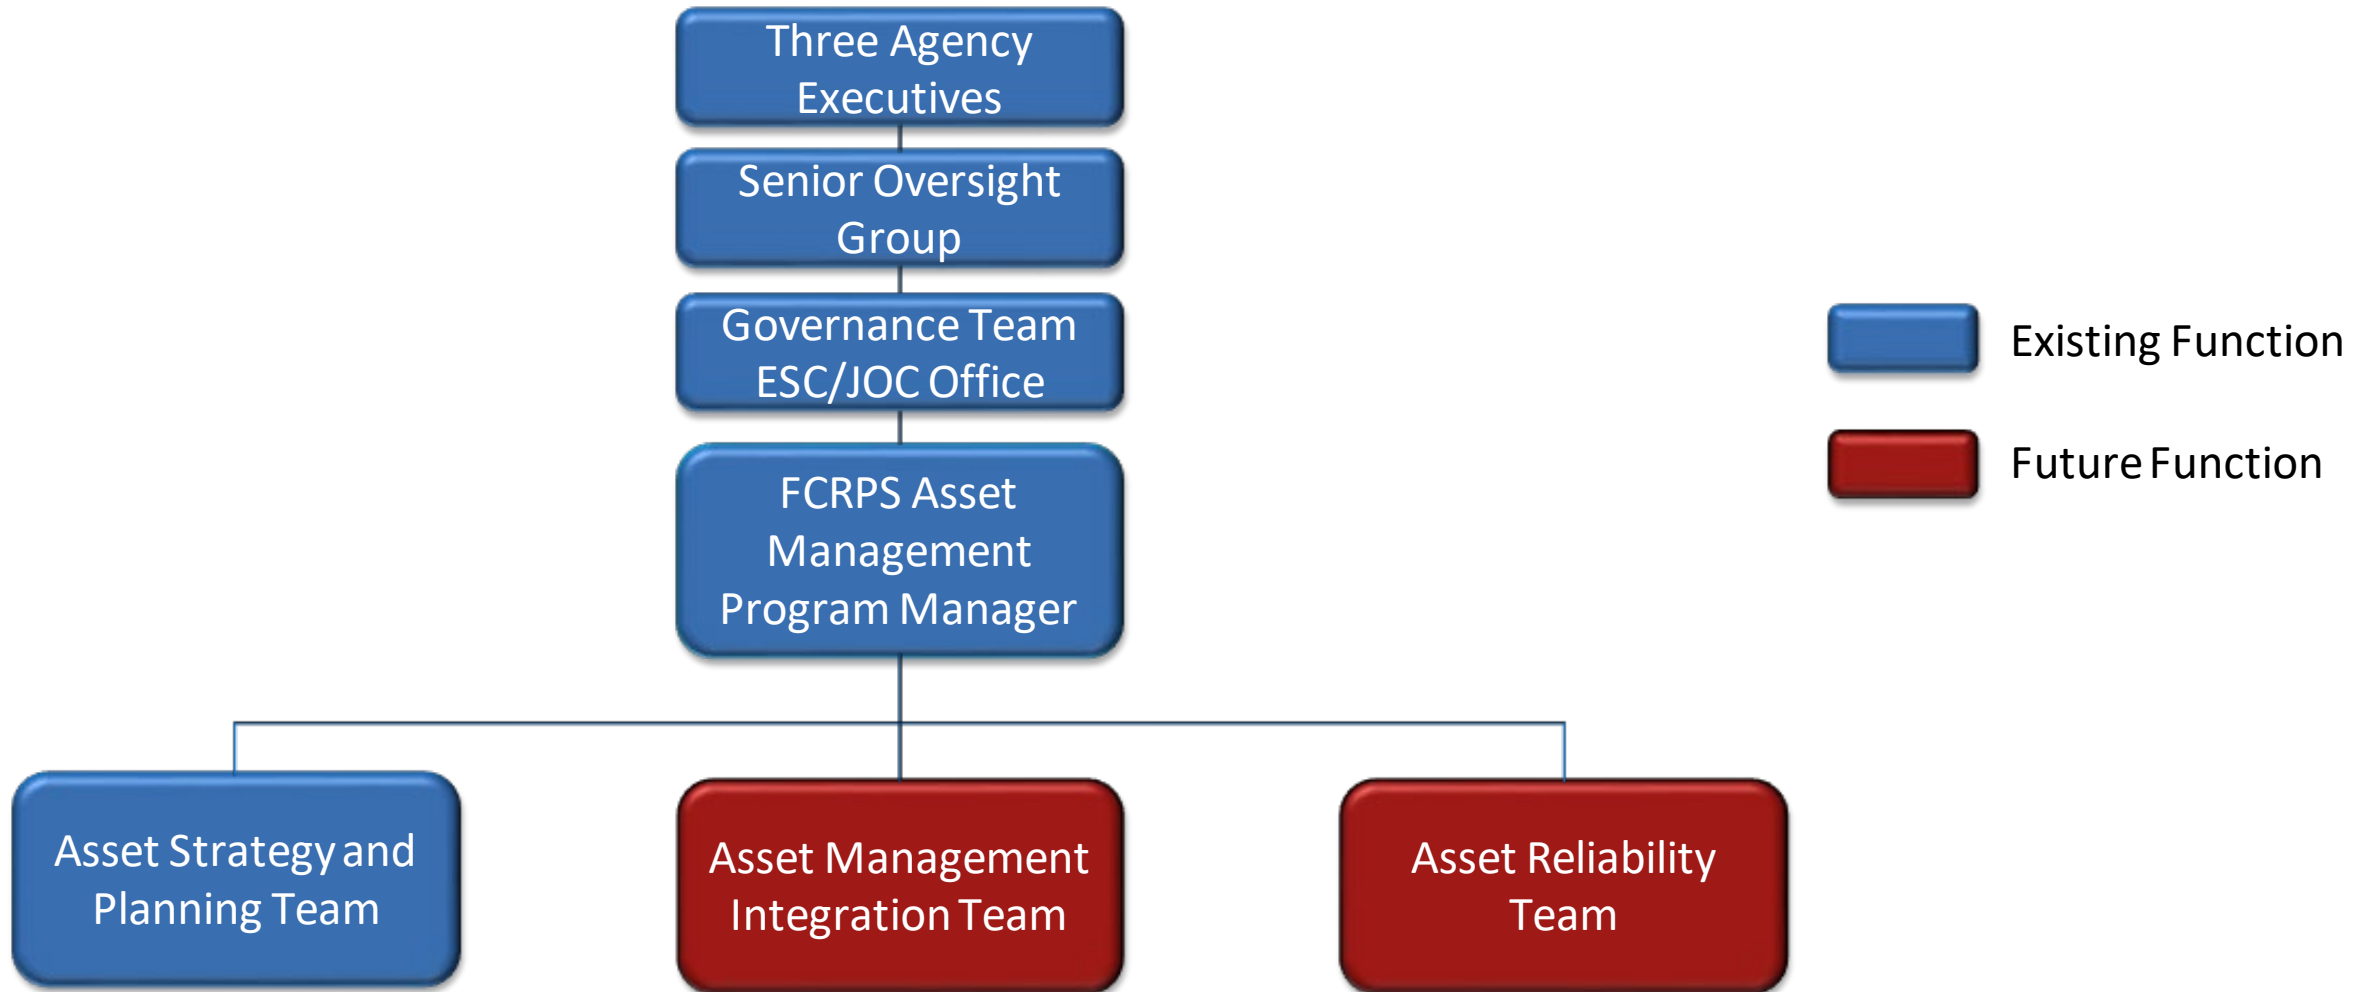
Three Agency Executives

Senior Oversight Group

Governance Team ESC/JOC Office

FCRPS Asset Management Program Manager

Asset Strategy and Planning Team

Asset Management Integration Team

Asset Reliability Team

Existing Function

Future Function